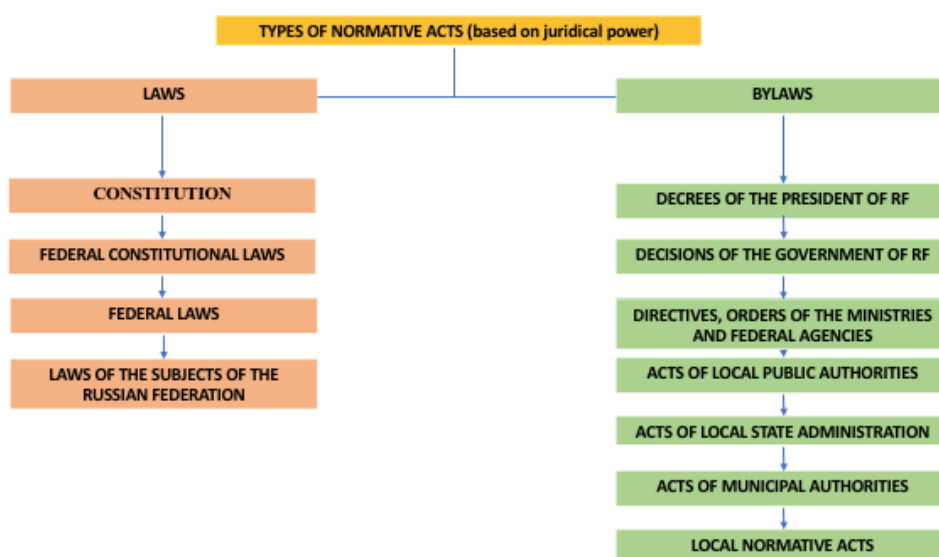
TYPES OF NORMATIVE ACTS (based on juridical power)

LAWS

CONSTITUTION

FEDERAL CONSTITUTIONAL LAWS

FEDERAL LAWS

LAWS OF THE SUBJECTS OF THE RUSSIAN FEDERATION

BYLAWS

DECREES OF THE PRESIDENT OF RF

DECISIONS OF THE GOVERNMENT OF RF

DIRECTIVES, ORDERS OF THE MINISTRIES AND FEDERAL AGENCIES

ACTS OF LOCAL PUBLIC AUTHORITIES

ACTS OF LOCAL STATE ADMINISTRATION

ACTS OF MUNICIPAL AUTHORITIES

LOCAL NORMATIVE ACTS